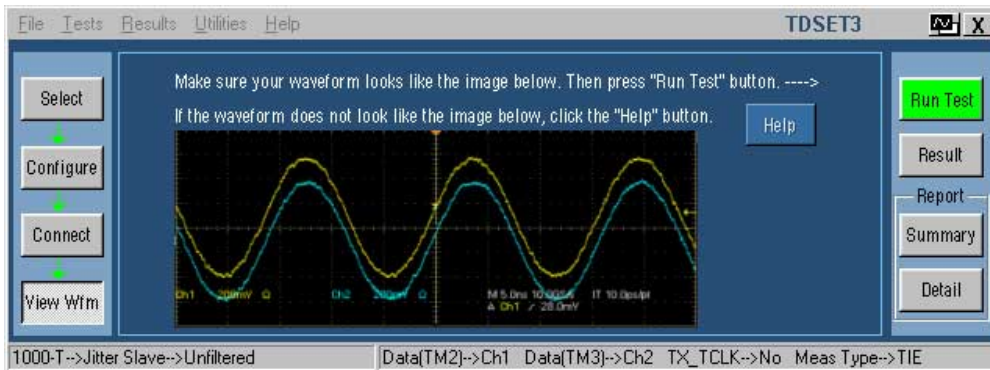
File Tests Results Utilities Help

TDSET3

X

Select

Configure

Connect

View Wfm

Make sure your waveform looks like the image below. Then press "Run Test" button. ---->

If the waveform does not look like the image below, click the "Help" button.

Help

Ch1 200mV Ω Ch2 200mV Ω M 5.0ns 10.0GS/s IT 10.0ps/pt A Ch1 / 28.0mV

Run Test

Result

Report

Summary

Detail

1000-T-->Jitter Slave-->Unfiltered

Data(TM2)-->Ch1 Data(TM3)-->Ch2 TX_TCLK-->No Meas Type-->TIE